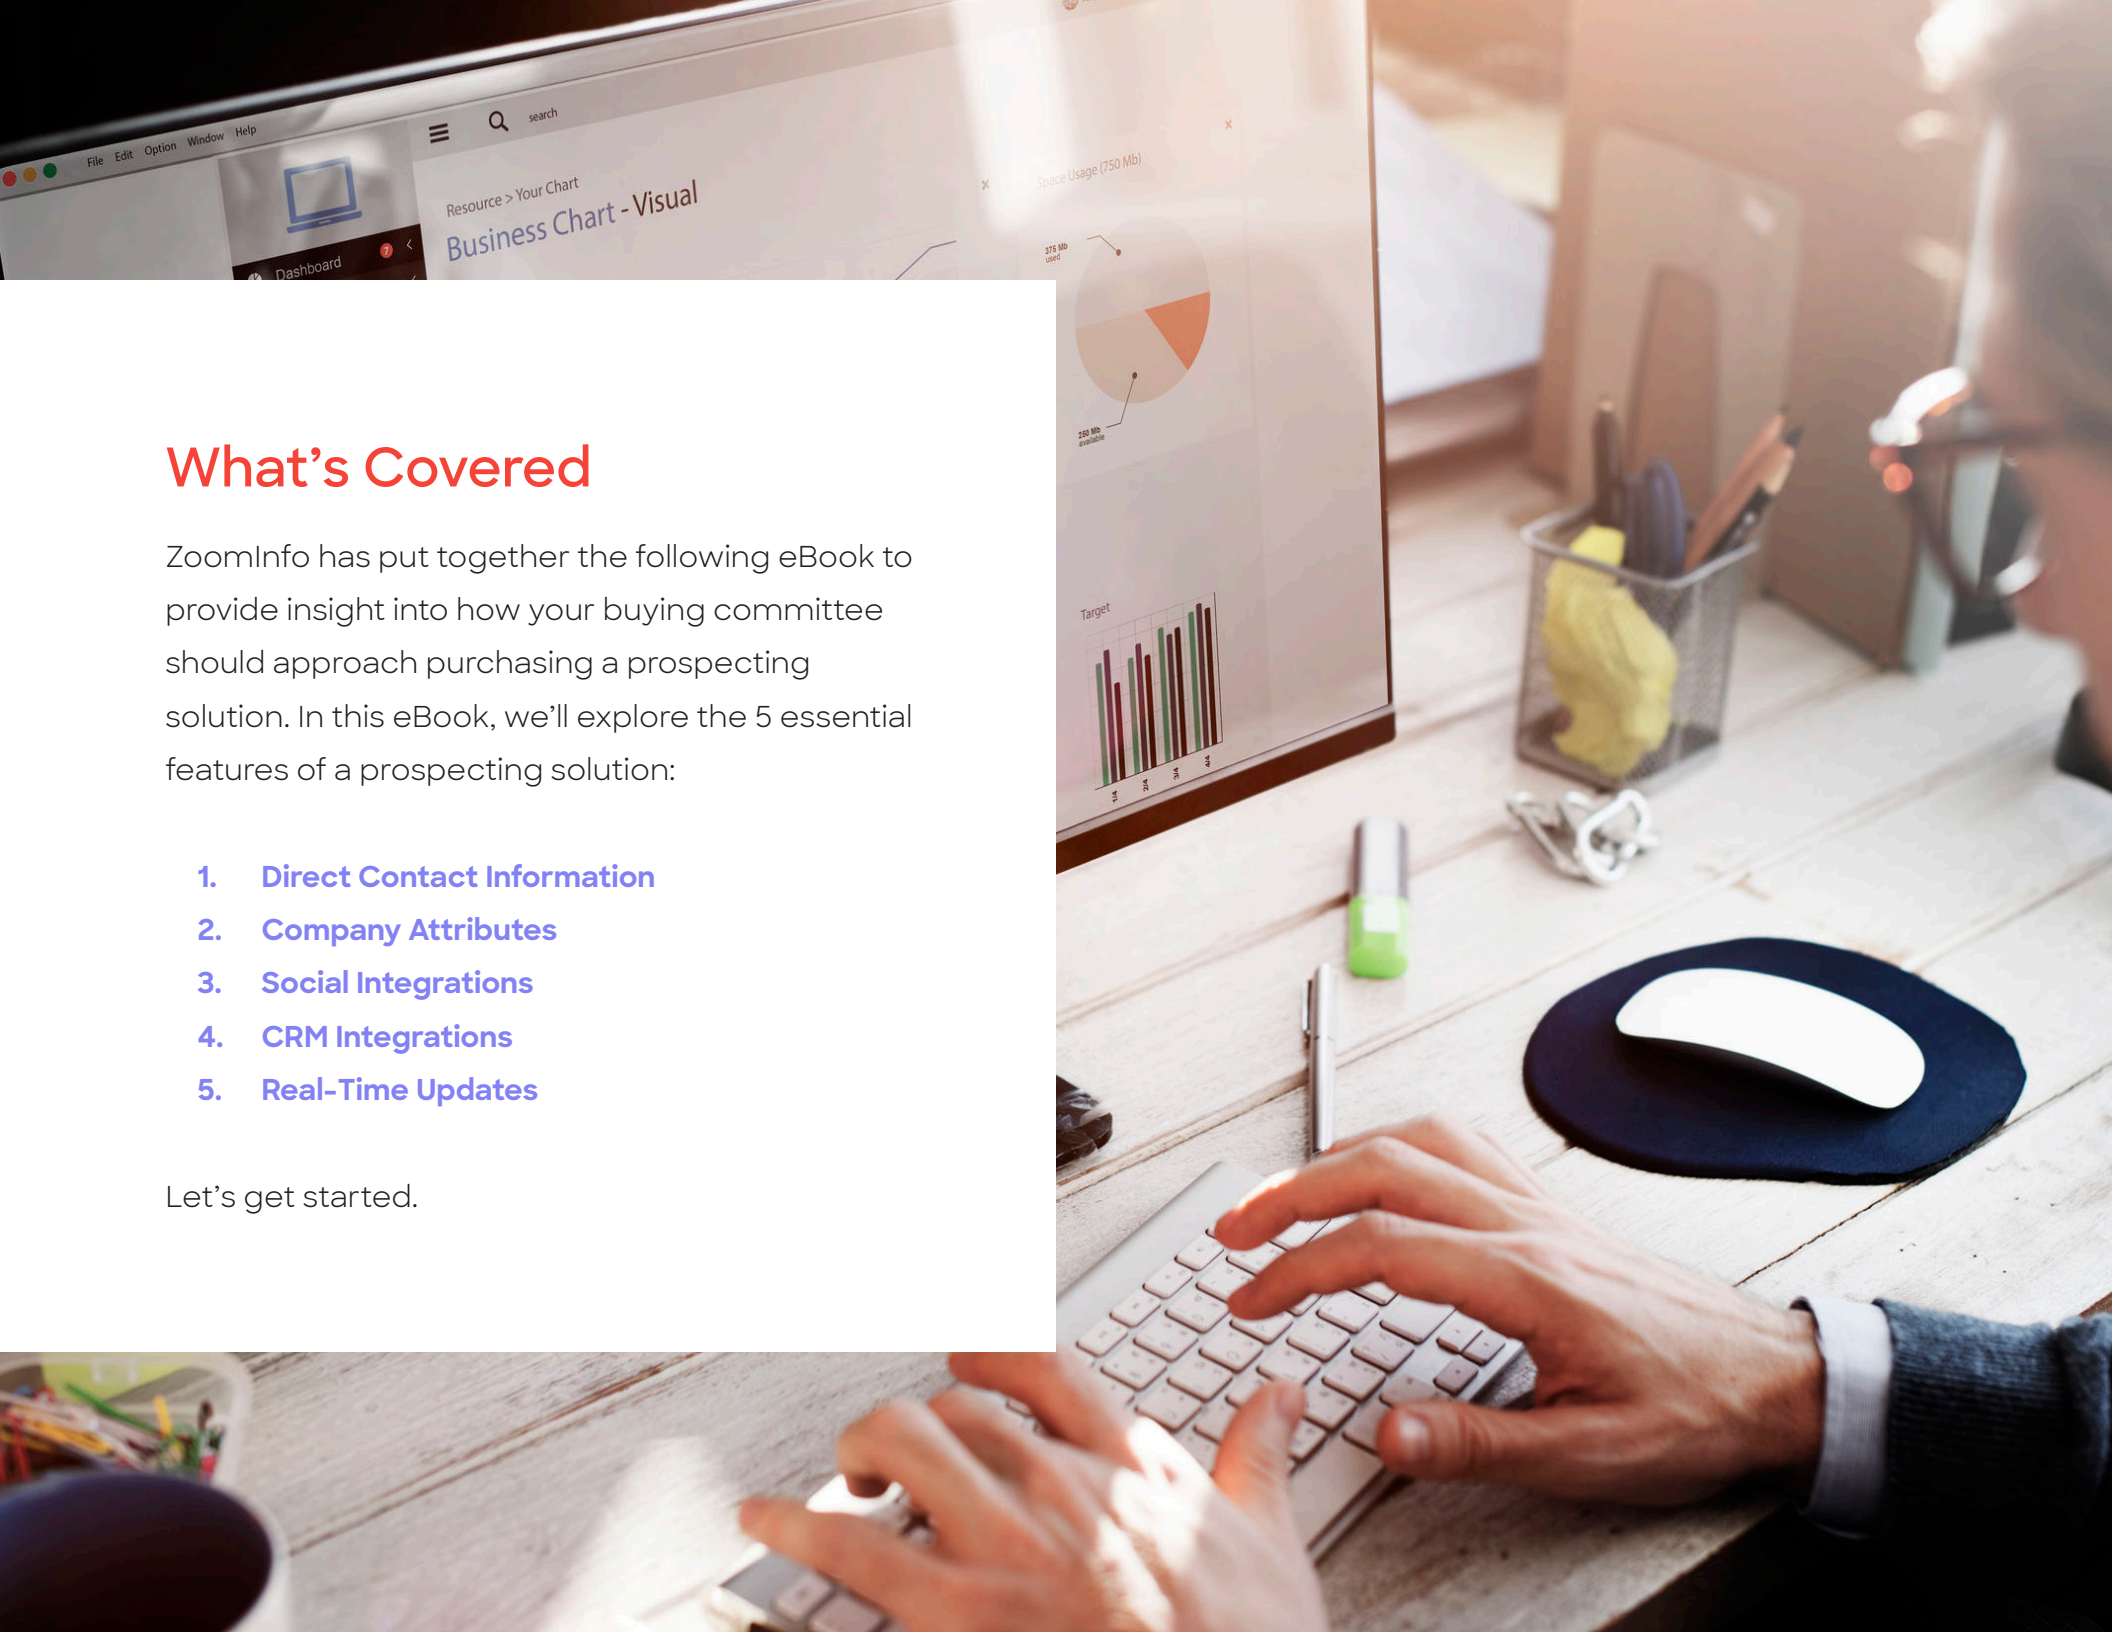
File Edit Option Window Help

search

Dashboard

Resource > Your Chart

Business Chart - Visual

Space Usage (750 Mb)

375 Mb used

250 Mb available

Target

1/4 2/4 3/4 4/4

What’s Covered

ZoomInfo has put together the following eBook to provide insight into how your buying committee should approach purchasing a prospecting solution. In this eBook, we’ll explore the 5 essential features of a prospecting solution:

1. Direct Contact Information
2. Company Attributes
3. Social Integrations
4. CRM Integrations
5. Real-Time Updates

Let’s get started.